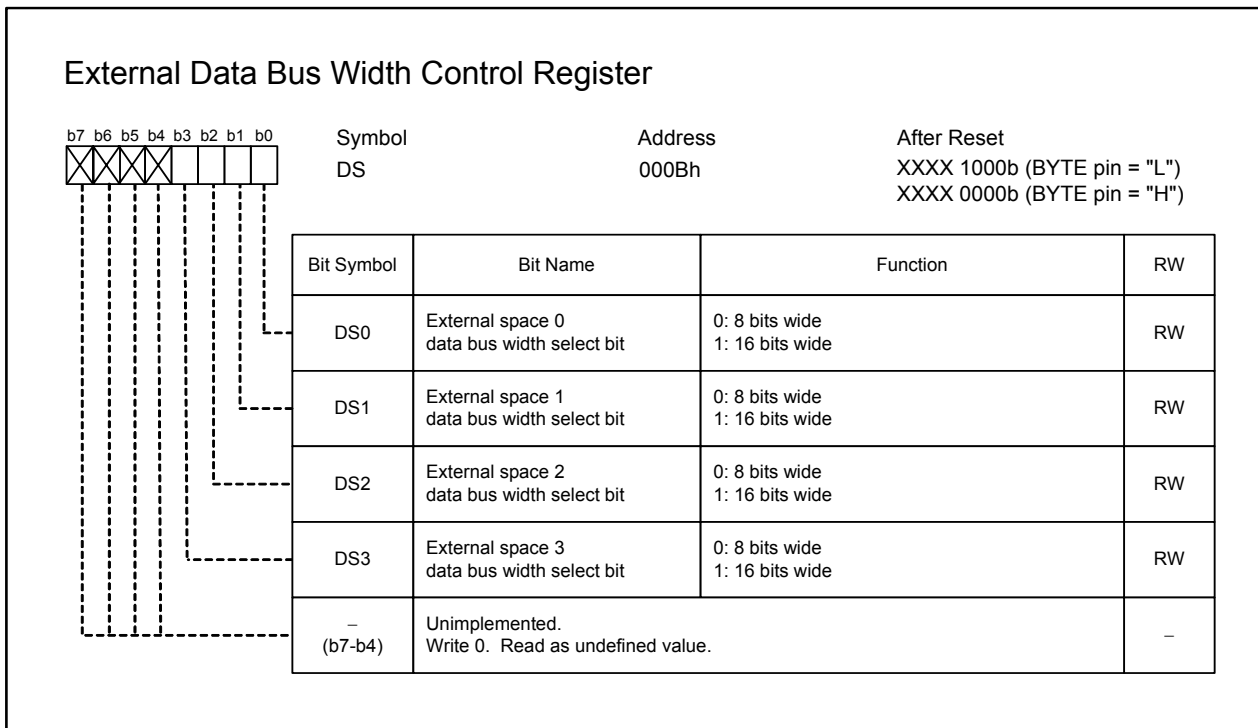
External Data Bus Width Control Register

b7 b6 b5 b4 b3 b2 b1 b0

Symbol
DS

Address
000Bh

After Reset
XXXX 1000b (BYTE pin = "L")
XXXX 0000b (BYTE pin = "H")

| Bit Symbol | Bit Name | Function | RW |
|---|---|---|---|
| DS0 | External space 0 data bus width select bit | 0: 8 bits wide 1: 16 bits wide | RW |
| DS1 | External space 1 data bus width select bit | 0: 8 bits wide 1: 16 bits wide | RW |
| DS2 | External space 2 data bus width select bit | 0: 8 bits wide 1: 16 bits wide | RW |
| DS3 | External space 3 data bus width select bit | 0: 8 bits wide 1: 16 bits wide | RW |
| − (b7-b4) | Unimplemented. Write 0. Read as undefined value. | | − |